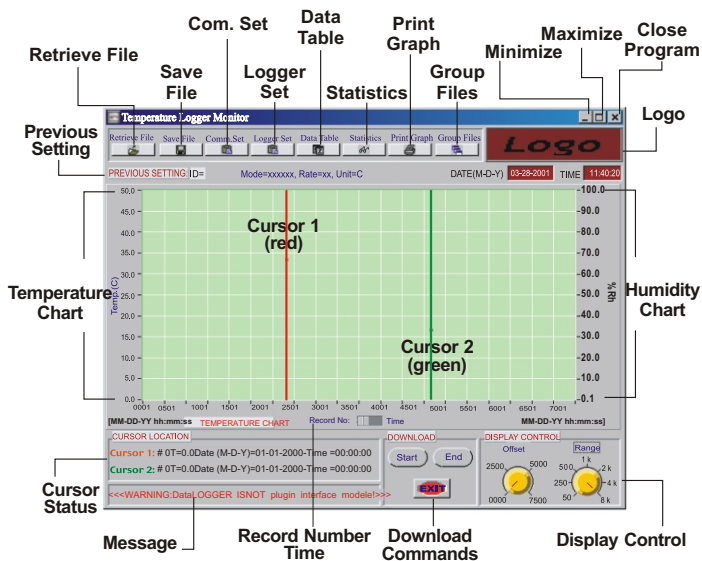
Com. Set

Data Table

Print Graph

Maximize

Close Program

Retrieve File

Save File

Logger Set

Statistics

Group Files

Minimize

Previous Setting

Logo

Temperature Logger Monitor

Retrieve File Save File Comm Set Logger Set Data Table Statistics Print Graph Group Files

Logo

PREVIOUS SETTING ID= Mode=xxxxxx, Rate=xx, Unit=C DATE(M-D-Y) 03-28-2001 TIME 11:40:20

50.0
45.0
40.0
35.0
30.0
25.0
20.0
15.0
10.0
5.0
0.0

Temp.(C)

Cursor 1 (red)

Cursor 2 (green)

-100.0
-90.0
-80.0
-70.0
-60.0
-50.0
-40.0
-30.0
-20.0
-10.0
-0.1

%Rh

Temperature Chart

Humidity Chart

0001 0501 1001 1501 2001 2501 3001 3501 4001 4501 5001 5501 6001 6501 7001

[MM-DD-YY hh:mm:ss TEMPERATURE CHART Record No: Time MM-DD-YY hh:mm:ss]

CURSOR LOCATION

Cursor 1: # 0T=0.0Date (M-D-Y)=01-01-2000-Time =00:00:00

Cursor 2: # 0T=0.0Date (M-D-Y)=01-01-2000-Time =00:00:00

DOWNLOAD

Start End

EXIT

DISPLAY CONTROL

Offset

2500 5000 0000 7500

Range

1 k 500 2 k 250 4 k 50 8 k

<<<WARNING:Data LOGGER ISNOT plugin interface modele!>>>

Cursor Status

Message

Record Number Time

Download Commands

Display Control